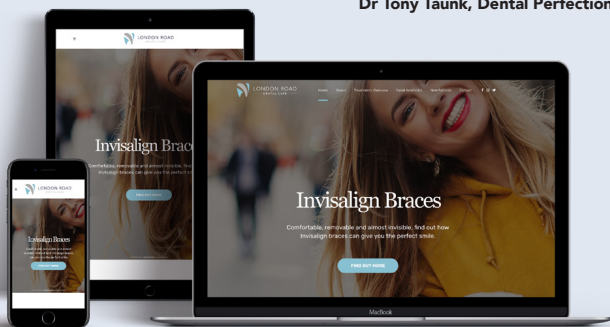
Dr Tony Taunk, Dental Perfection

LONDON ROAD DENTAL CARE

Home About Treatments Overview Facial Aesthetics New Patients Contact

Invisalign Braces

Comfortable, removable and almost invisible, find out how Invisalign braces can give you the perfect smile.

FIND OUT MORE

MacBook

LONDON ROAD

Invisalign Braces

Comfortable, removable and almost invisible. find out how Invisalign braces can give you the perfect s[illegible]

FIND OUT MORE

LONDON ROAD

Invisalign Braces

FIND OUT MORE